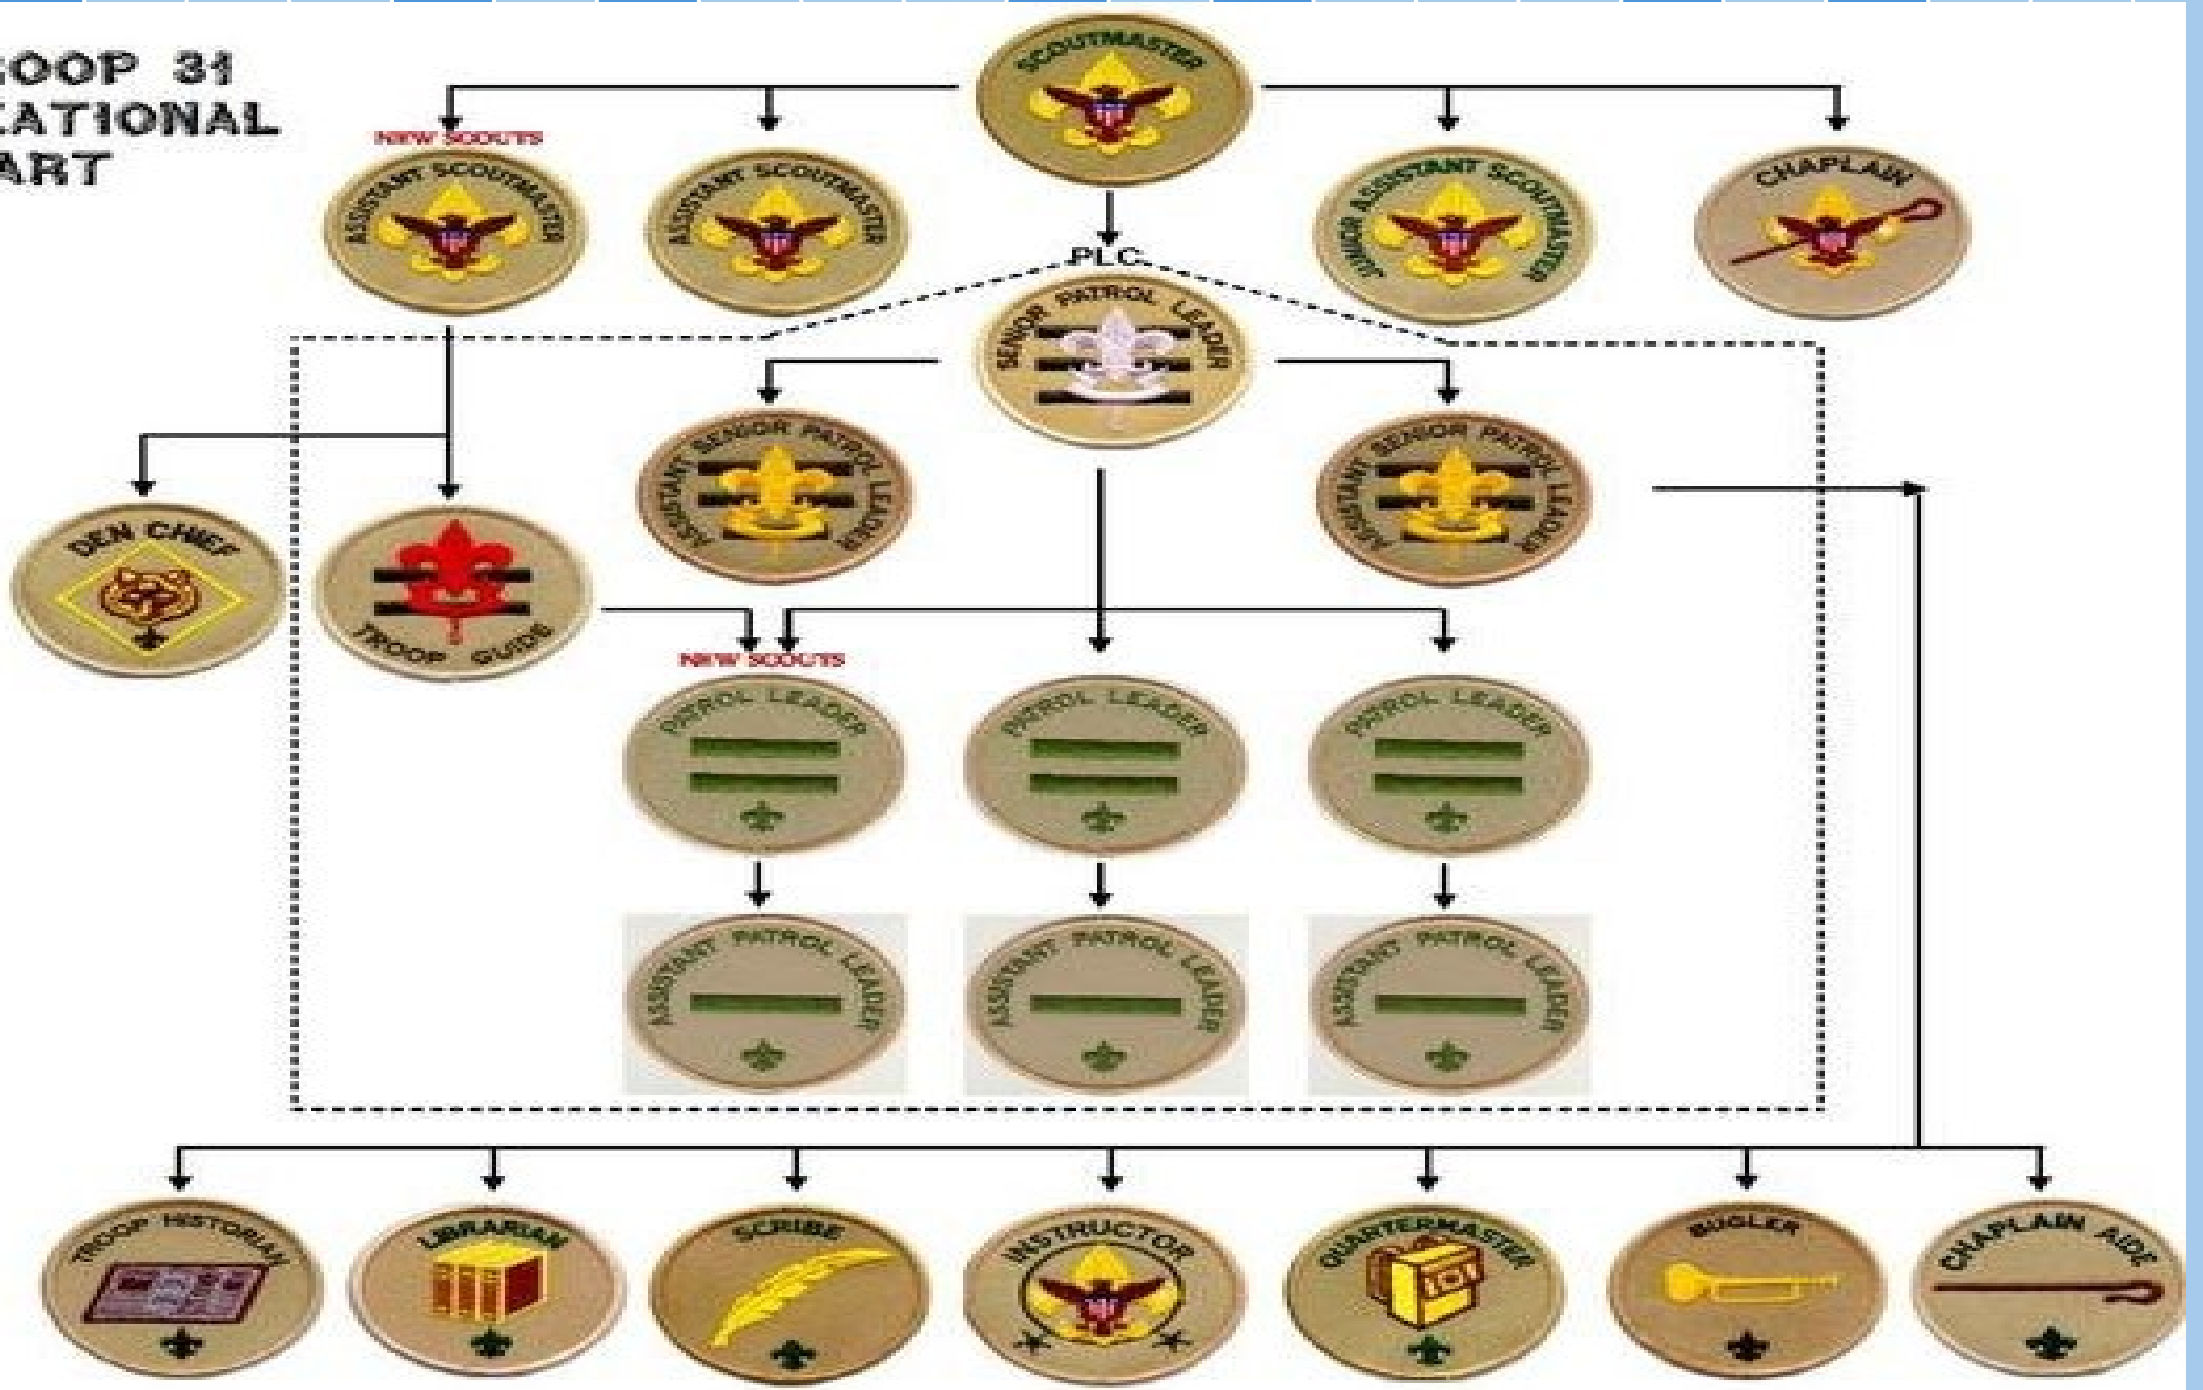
OOP 31
ATIONAL
ART

SCOUTMASTER

NEW SCOUTS
ASSISTANT SCOUTMASTER

ASSISTANT SCOUTMASTER

JUNIOR ASSISTANT SCOUTMASTER

CHAPLAIN

PLC

SENIOR PATROL LEADER

ASSISTANT SENIOR PATROL LEADER

ASSISTANT SENIOR PATROL LEADER

DEN CHIEF

TROOP GUIDE

NEW SCOUTS
PATROL LEADER

PATROL LEADER

PATROL LEADER

ASSISTANT PATROL LEADER

ASSISTANT PATROL LEADER

ASSISTANT PATROL LEADER

TROOP HISTORIAN

LIBRARIAN

SCRIBE

INSTRUCTOR

QUARTERMASTER

BUGLER

CHAPLAIN AIDE